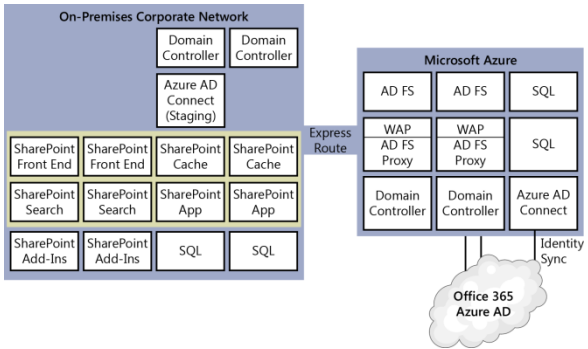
On-Premises Corporate Network

Domain Controller

Domain Controller

Azure AD Connect (Staging)

SharePoint Front End

SharePoint Front End

SharePoint Cache

SharePoint Cache

SharePoint Search

SharePoint Search

SharePoint App

SharePoint App

SharePoint Add-Ins

SharePoint Add-Ins

SQL

SQL

Express Route

Microsoft Azure

AD FS

AD FS

SQL

WAP
AD FS Proxy

WAP
AD FS Proxy

SQL

Domain Controller

Domain Controller

Azure AD Connect

Identity Sync

Office 365
Azure AD